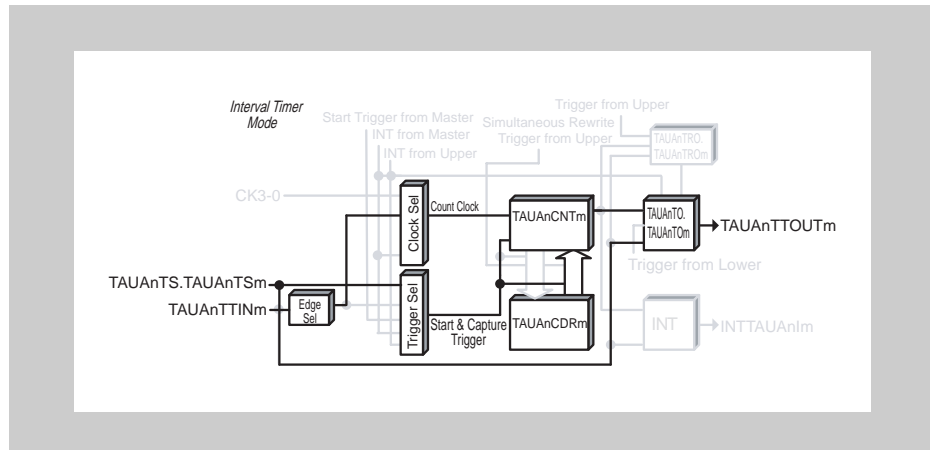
Interval Timer Mode

Start Trigger from Master
INT from Master
INT from Upper
Simultaneous Rewrite Trigger from Upper
Trigger from Upper
TAUAnTRO.
TAUAnTROm

CK3-0
Clock Sel
Count Clock
TAUAnCNTm
TAUAnTO.
TAUAnTOm
TAUAnTTOUTm
Trigger from Lower

TAUAnTS.TAUAnTSm
TAUAnTTINm
Edge Sel
Trigger Sel
Start & Capture Trigger
TAUAnCDRm
INT
INTTAUAnIm